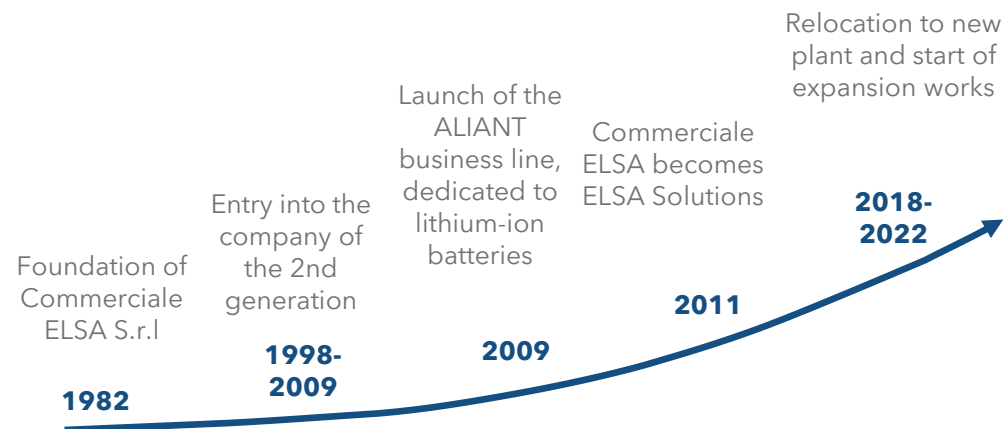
Foundation of Commerciale ELSA S.r.l

1982

Entry into the company of the 2nd generation

1998-2009

Launch of the ALIANT business line, dedicated to lithium-ion batteries

2009

Commerciale ELSA becomes ELSA Solutions

2011

Relocation to new plant and start of expansion works

2018-2022